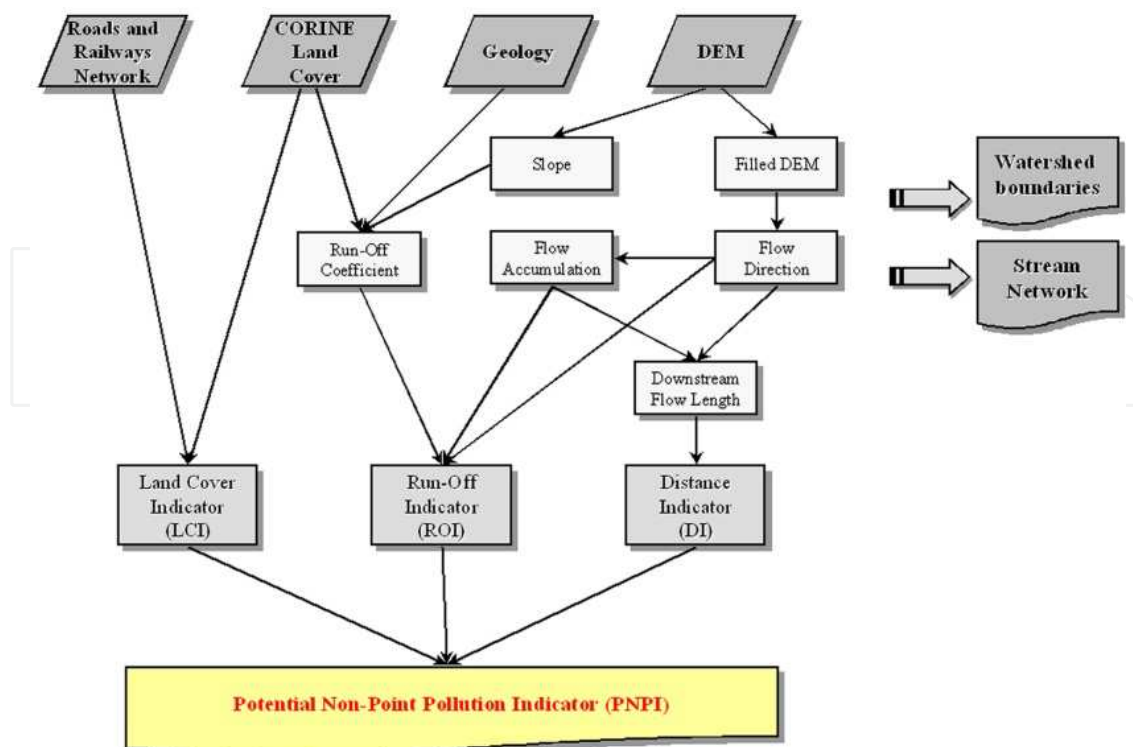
Roads and Railways Network

CORINE Land Cover

Geology

DEM

Slope

Filled DEM

Watershed boundaries

Run-Off Coefficient

Flow Accumulation

Flow Direction

Stream Network

Downstream Flow Length

Land Cover Indicator (LCI)

Run-Off Indicator (ROI)

Distance Indicator (DI)

Potential Non-Point Pollution Indicator (PNPI)